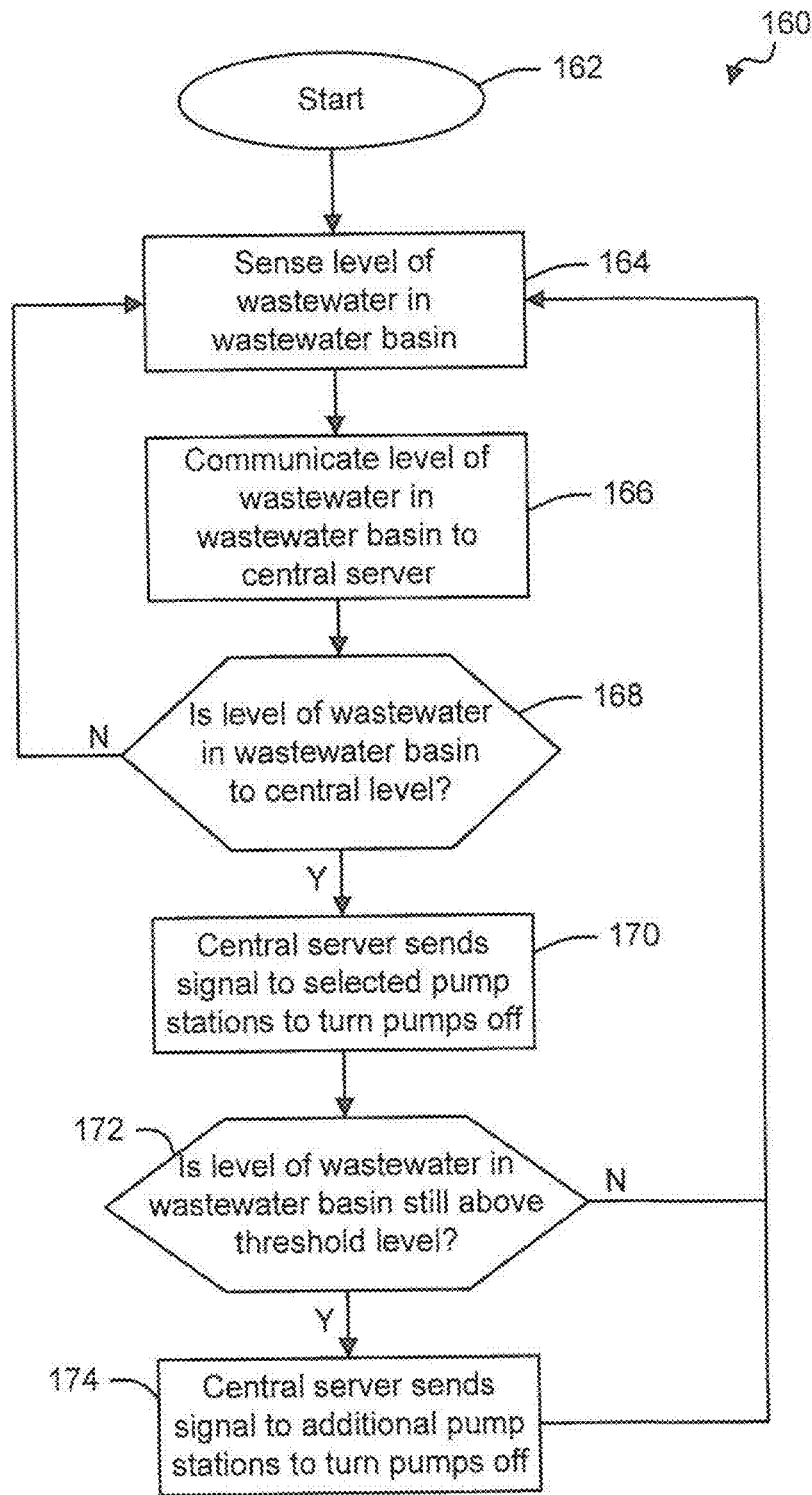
160

Start

162

Sense level of wastewater in wastewater basin

164

Communicate level of wastewater in wastewater basin to central server

166

Is level of wastewater in wastewater basin to central level?

168

N

Y

Central server sends signal to selected pump stations to turn pumps off

170

172

Is level of wastewater in wastewater basin still above threshold level?

N

Y

174

Central server sends signal to additional pump stations to turn pumps off